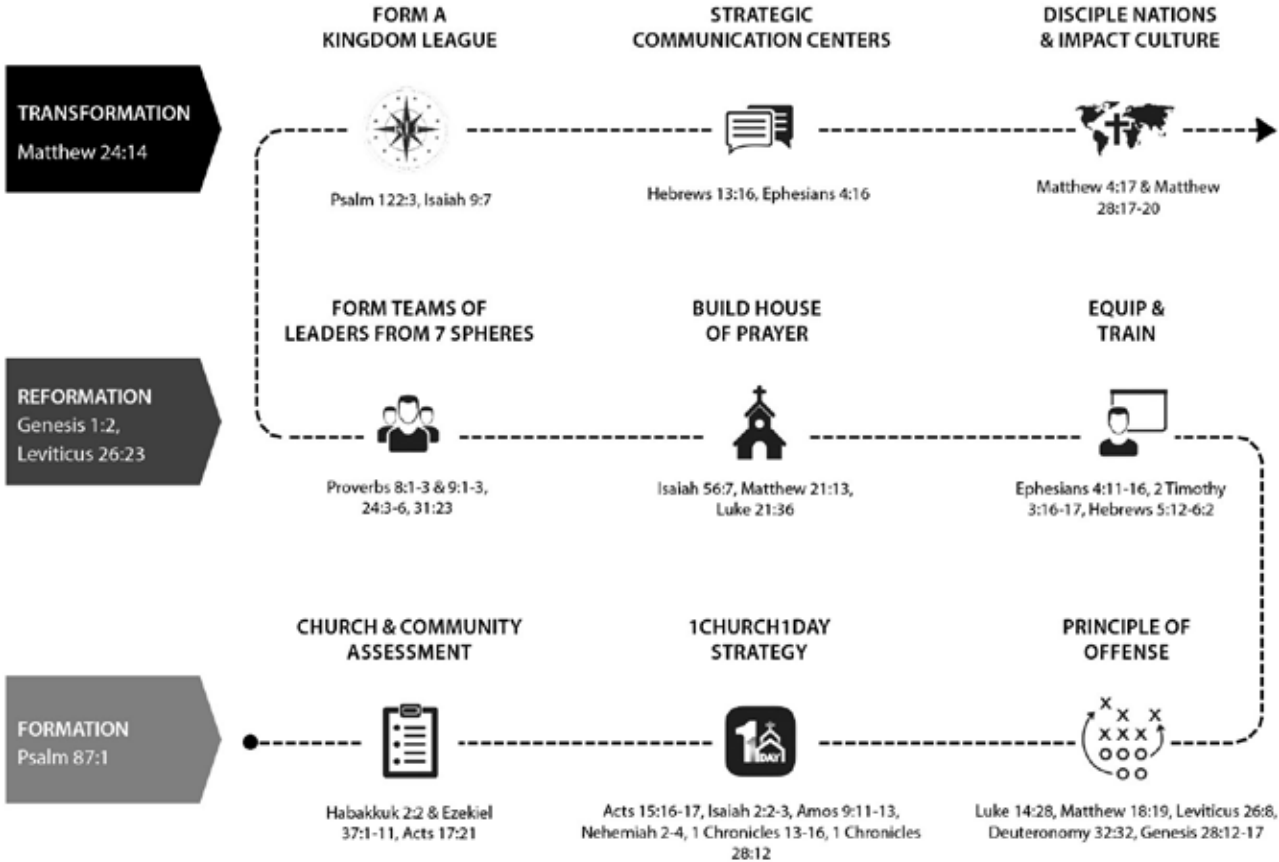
TRANSFORMATION
Matthew 24:14

FORM A KINGDOM LEAGUE
Psalm 122:3, Isaiah 9:7

STRATEGIC COMMUNICATION CENTERS
Hebrews 13:16, Ephesians 4:16

DISCIPLE NATIONS & IMPACT CULTURE
Matthew 4:17 & Matthew 28:17-20

REFORMATION
Genesis 1:2, Leviticus 26:23

FORM TEAMS OF LEADERS FROM 7 SPHERES
Proverbs 8:1-3 & 9:1-3, 24:3-6, 31:23

BUILD HOUSE OF PRAYER
Isaiah 56:7, Matthew 21:13, Luke 21:36

EQUIP & TRAIN
Ephesians 4:11-16, 2 Timothy 3:16-17, Hebrews 5:12-6:2

FORMATION
Psalm 87:1

CHURCH & COMMUNITY ASSESSMENT
Habakkuk 2:2 & Ezekiel 37:1-11, Acts 17:21

1CHURCH1DAY STRATEGY
1 DAY
Acts 15:16-17, Isaiah 2:2-3, Amos 9:11-13, Nehemiah 2-4, 1 Chronicles 13-16, 1 Chronicles 28:12

PRINCIPLE OF OFFENSE
Luke 14:28, Matthew 18:19, Leviticus 26:8, Deuteronomy 32:32, Genesis 28:12-17